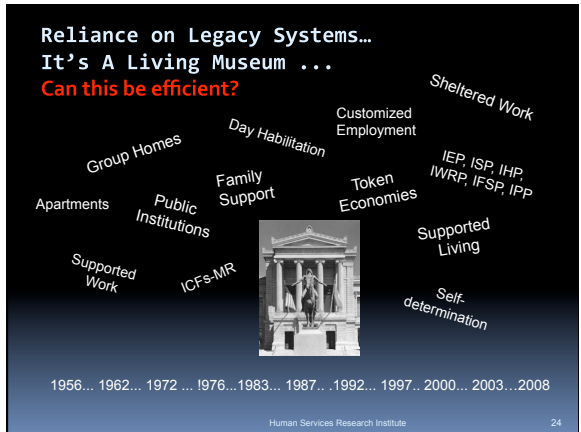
Reliance on Legacy Systems…
It's A Living Museum ...
Can this be efficient?

Sheltered Work

Customized Employment

Day Habilitation

Group Homes

IEP, ISP, IHP, IWRP, IFSP, IPP

Family Support

Token Economies

Apartments

Public Institutions

Supported Living

Supported Work

ICFs-MR

Self-determination

1956... 1962... 1972 ... !976...1983... 1987.. .1992... 1997.. 2000... 2003…2008

Human Services Research Institute

24